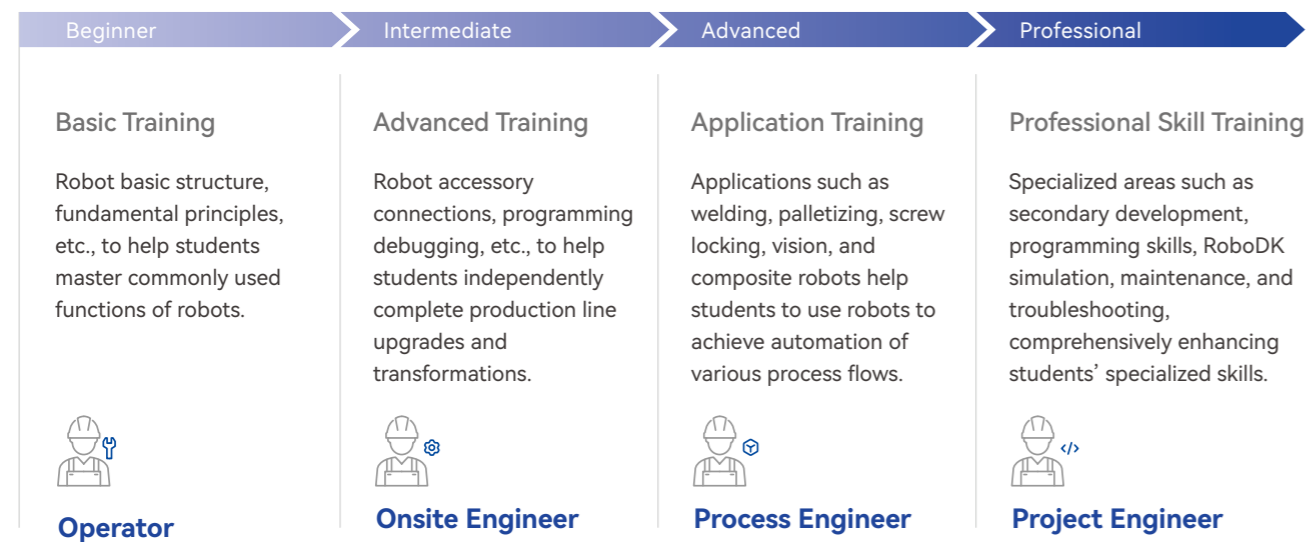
Beginner
Intermediate
Advanced
Professional

Basic Training

Robot basic structure, fundamental principles, etc., to help students master commonly used functions of robots.

Operator

Advanced Training

Robot accessory connections, programming debugging, etc., to help students independently complete production line upgrades and transformations.

Onsite Engineer

Application Training

Applications such as welding, palletizing, screw locking, vision, and composite robots help students to use robots to achieve automation of various process flows.

Process Engineer

Professional Skill Training

Specialized areas such as secondary development, programming skills, RoboDK simulation, maintenance, and troubleshooting, comprehensively enhancing students' specialized skills.

Project Engineer